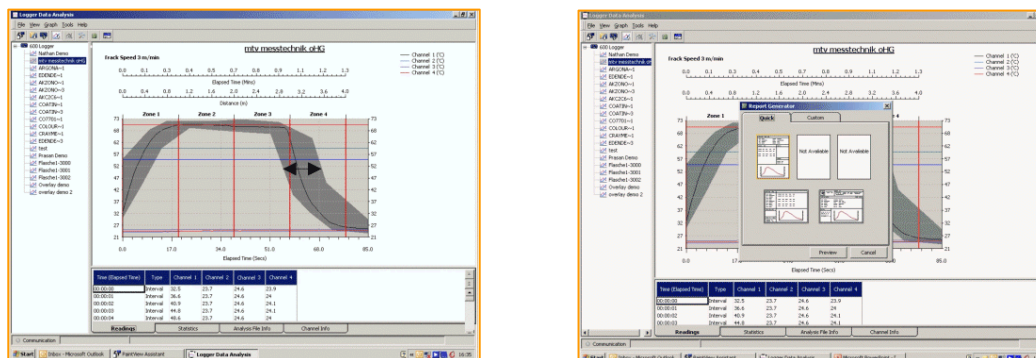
Logger Data Analysis
File View Graph Tools Help
600 Logger
Nathan Demo
mtv messtechnik oHG
AKZONA=1
EDENDE=1
AKZONO=1
AKZONO=3
AKCZCA=1
COATIN=1
COATIN=3
COTT01=1
COLOUR=1
CRAYME=1
EDENDE=3
test
Prasan Demo
Flasche1-3000
Flasche1-3001
Flasche1-3002
Overlay demo
overlay demo 2
mtv messtechnik oHG
Track Speed 3 m/min
0.0 0.1 0.3 0.4 0.5 0.7 0.8 0.9 1.1 1.2 1.3
Elapsed Time (Mins)
0.0 0.4 0.8 1.2 1.6 2.0 2.4 2.8 3.2 3.6 4.0
Distance (m)
Channel 1 (°C)
Channel 2 (°C)
Channel 3 (°C)
Channel 4 (°C)
Zone 1
Zone 2
Zone 3
Zone 4
73 68 62 57 52 47 42 37 32 27 21
0.0 17.0 34.0 51.0 68.0 85.0
Elapsed Time (Secs)
| Time (Elapsed Time) | Type | Channel 1 | Channel 2 | Channel 3 | Channel 4 |
|---|---|---|---|---|---|
| 00:00:00 | Interval | 32.5 | 23.7 | 24.6 | 23.9 |
| 00:00:01 | Interval | 36.6 | 23.7 | 24.6 | 24 |
| 00:00:02 | Interval | 40.9 | 23.7 | 24.6 | 24.1 |
| 00:00:03 | Interval | 44.8 | 23.7 | 24.6 | 24.1 |
| 00:00:04 | Interval | 48.6 | 23.7 | 24.6 | 24 |
Readings
Statistics
Analysis File Info
Channel Info
Communication
Start
Inbox - Microsoft Outlook
PaintView Assistant
Logger Data Analysis

Logger Data Analysis
File View Graph Tools Help
600 Logger
Nathan Demo
mtv messtechnik oHG
AKZONA=1
EDENDE=1
AKZONO=1
AKZONO=3
AKCZCA=1
COATIN=1
COATIN=3
COTT01=1
COLOUR=1
CRAYME=1
EDENDE=3
test
Prasan Demo
Flasche1-3000
Flasche1-3001
Flasche1-3002
Overlay demo
overlay demo 2
mtv messtechnik oHG
Track Speed 3 m/min
0.0 0.1 0.3 0.4 0.5 0.7 0.8 0.9 1.1 1.2 1.3
Elapsed Time (Mins)
0.0 0.4 0.8 1.2 1.6 2.0 2.4 2.8 3.2 3.6 4.0
Channel 1 (°C)
Channel 2 (°C)
Channel 3 (°C)
Channel 4 (°C)
Zone 1
Report Generator
Quick
Custom
Not Available
Not Available
Preview
Cancel
73 68 62 57 52 47 42 37 32 27 21
0.0 85.0
Elapsed Time (Secs)
| Time (Elapsed Time) | Type | Channel 1 | Channel 2 | Channel 3 | Channel 4 |
|---|---|---|---|---|---|
| 00:00:00 | Interval | 32.5 | 23.7 | 24.6 | 23.9 |
| 00:00:01 | Interval | 36.6 | 23.7 | 24.6 | 24 |
| 00:00:02 | Interval | 40.9 | 23.7 | 24.6 | 24.1 |
| 00:00:03 | Interval | 44.8 | 23.7 | 24.6 | 24.1 |
Readings
Statistics
Analysis File Info
Channel Info
Start
Inbox - Microsoft Outlook
PaintView Assistant
Logger Data Analysis
Microsoft PowerPoint